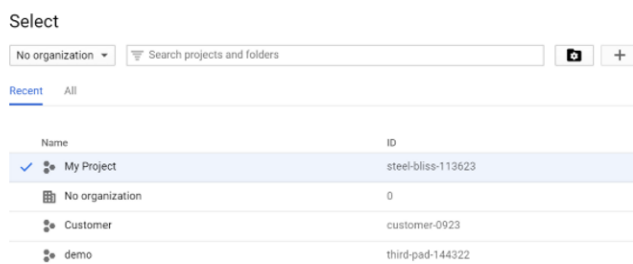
Select

No organization ▾ Search projects and folders

Recent All

| Name | ID |
|---|---|
| ✓ My Project | steel-bliss-113623 |
| No organization | 0 |
| Customer | customer-0923 |
| demo | third-pad-144322 |